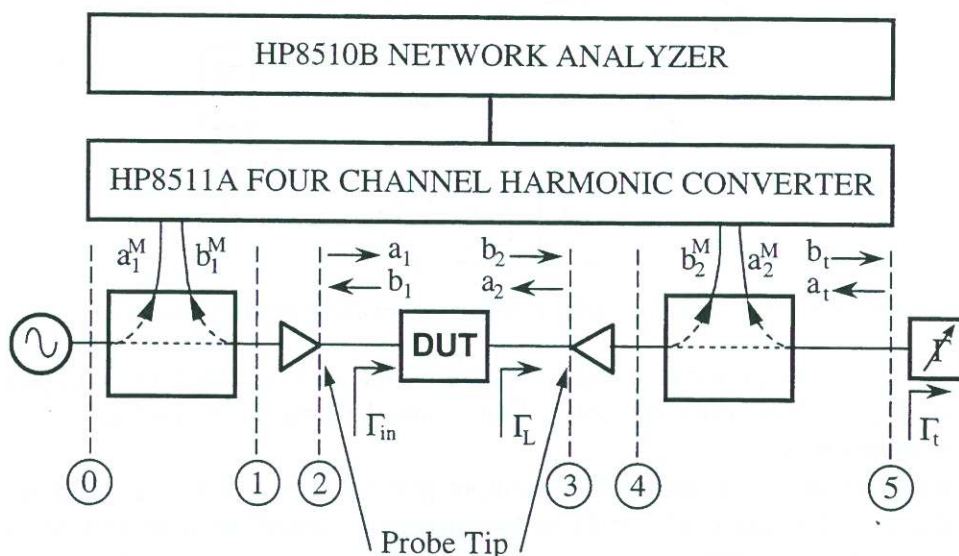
HP8510B NETWORK ANALYZER

HP8511A FOUR CHANNEL HARMONIC CONVERTER

$a_1^M$ $b_1^M$

$a_1$
$b_1$

$b_2$
$a_2$

$b_2^M$ $a_2^M$

$b_t$
$a_t$

DUT

$\Gamma$

$\Gamma_{in}$

$\Gamma_L$

$\Gamma_t$

0 1 2 3 4 5

Probe Tip